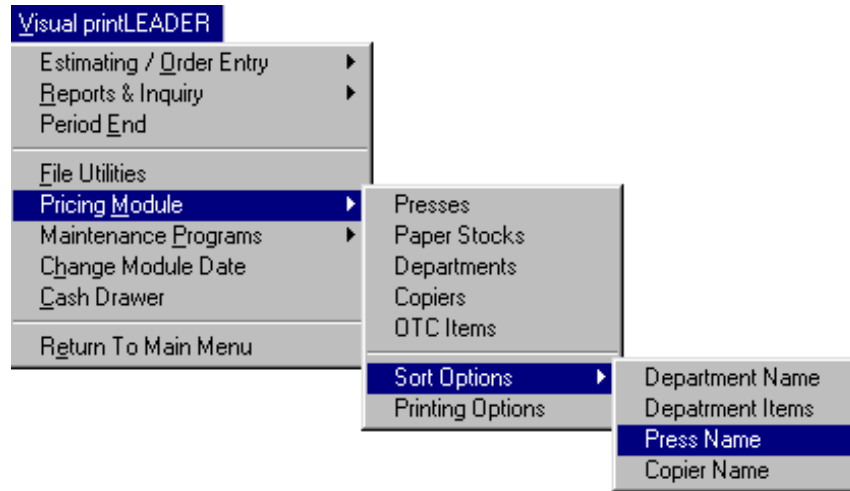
Visual printLEADER

Estimating / Order Entry
Reports & Inquiry
Period End

File Utilities
Pricing Module
Maintenance Programs
Change Module Date
Cash Drawer

Return To Main Menu

Presses
Paper Stocks
Departments
Copiers
OTC Items

Sort Options
Printing Options

Department Name
Depatrment Items
Press Name
Copier Name